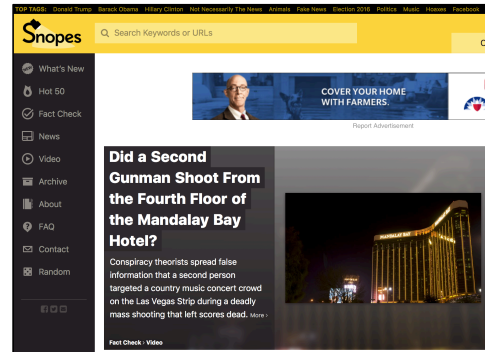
TOP TAGS: Donald Trump Barack Obama Hillary Clinton Not Necessarily The News Animals Fake News Election 2016 Politics Music Hoaxes Facebook

Snopes

Search Keywords or URLs

What's New
Hot 50
Fact Check
News
Video
Archive
About
FAQ
Contact
Random

COVER YOUR HOME WITH FARMERS.

Report Advertisement

Did a Second Gunman Shoot From the Fourth Floor of the Mandalay Bay Hotel?

Conspiracy theorists spread false information that a second person targeted a country music concert crowd on the Las Vegas Strip during a deadly mass shooting that left scores dead. More ›

MANDALAY BAY

Fact Check › Video